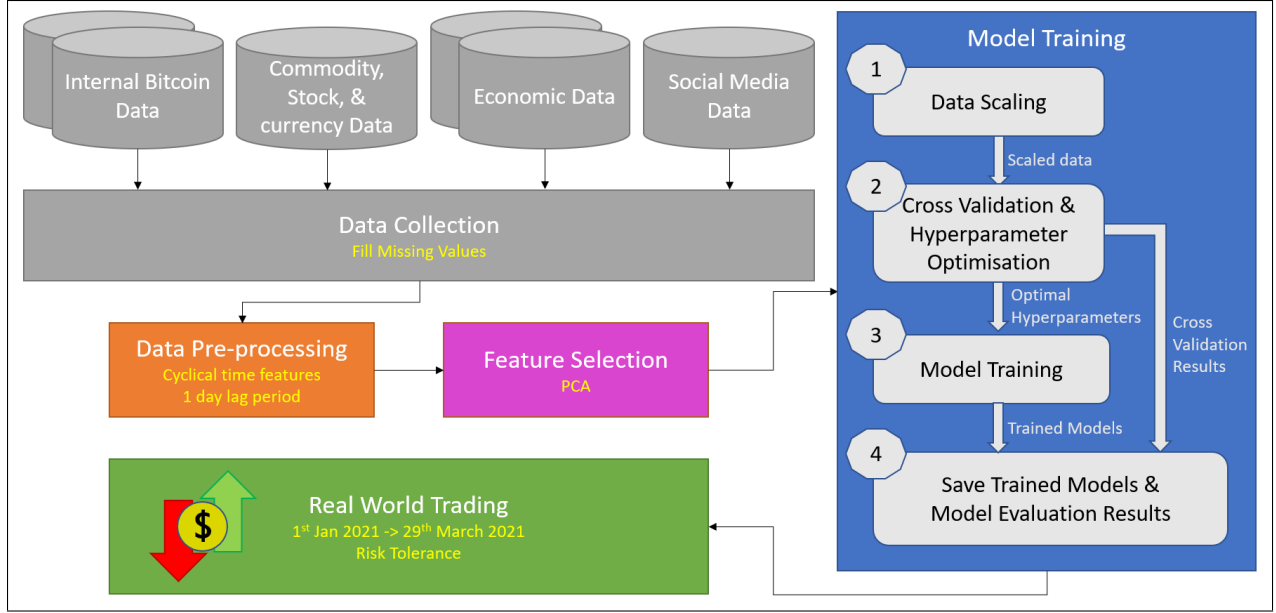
Internal Bitcoin Data

Commodity, Stock, & currency Data

Economic Data

Social Media Data

Data Collection
Fill Missing Values

Data Pre-processing
Cyclical time features
1 day lag period

Feature Selection
PCA

Real World Trading
$1^{st}$ Jan 2021 -> $29^{th}$ March 2021
Risk Tolerance

$

Model Training

1
Data Scaling

Scaled data

2
Cross Validation & Hyperparameter Optimisation

Optimal Hyperparameters

Cross Validation Results

3
Model Training

Trained Models

4
Save Trained Models & Model Evaluation Results